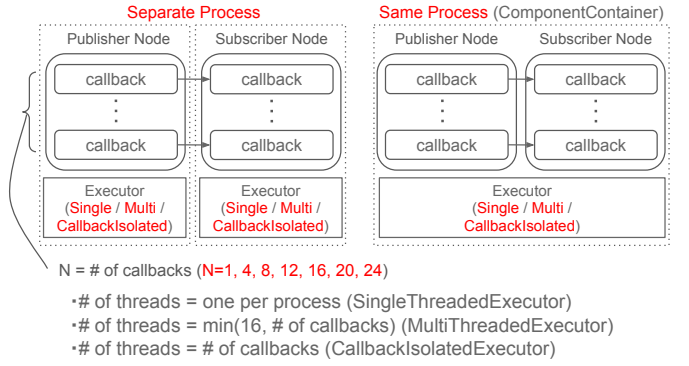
Separate Process

Publisher Node

callback

⋮

callback

Executor
(Single / Multi / CallbackIsolated)

Subscriber Node

callback

⋮

callback

Executor
(Single / Multi / CallbackIsolated)

Same Process (ComponentContainer)

Publisher Node

callback

⋮

callback

Subscriber Node

callback

⋮

callback

Executor
(Single / Multi / CallbackIsolated)

N = # of callbacks (N=1, 4, 8, 12, 16, 20, 24)

・# of threads = one per process (SingleThreadedExecutor)
・# of threads = min(16, # of callbacks) (MultiThreadedExecutor)
・# of threads = # of callbacks (CallbackIsolatedExecutor)